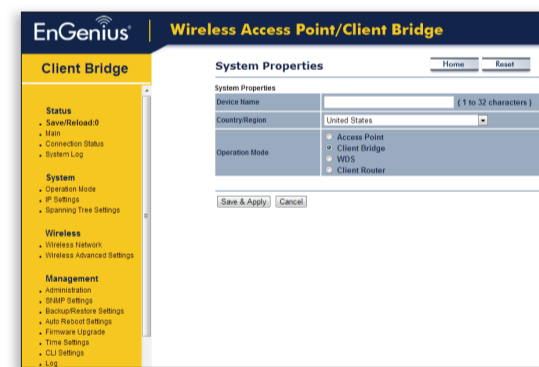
EnGenius® | Wireless Access Point/Client Bridge

Client Bridge

Status
• Save/Reload:0
• Main
• Connection Status
• System Log

System
• Operation Mode
• IP Settings
• Spanning Tree Settings

Wireless
• Wireless Network
• Wireless Advanced Settings

Management
• Administration
• SNMP Settings
• Backup/Restore Settings
• Auto Reboot Settings
• Firmware Upgrade
• Time Settings
• CLI Settings
• Log

System Properties

Home Reset

System Properties

| Device Name | ( 1 to 32 characters ) |
|---|---|
| Country/Region | United States |
| Operation Mode | Access Point<br>Client Bridge<br>WDS<br>Client Router |

Save & Apply Cancel